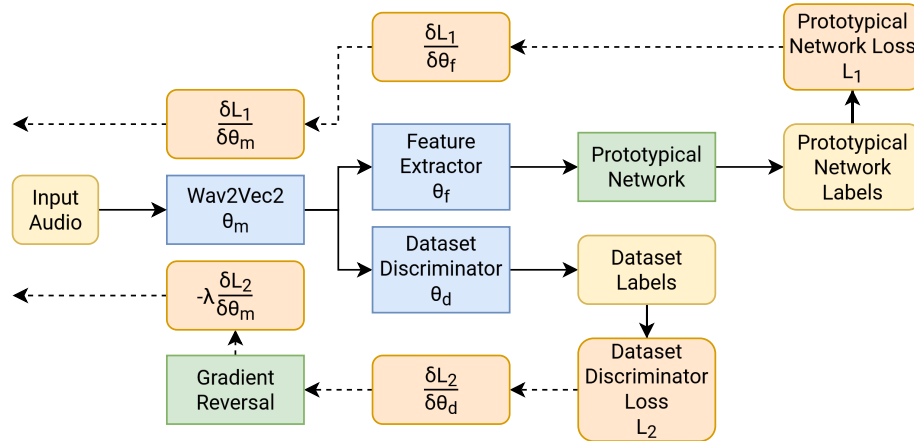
$\frac{\delta L_1}{\delta \theta_f}$

Prototypical Network Loss $L_1$

$\frac{\delta L_1}{\delta \theta_m}$

Input Audio

Wav2Vec2 $\theta_m$

Feature Extractor $\theta_f$

Prototypical Network

Prototypical Network Labels

Dataset Discriminator $\theta_d$

Dataset Labels

$-\lambda\frac{\delta L_2}{\delta \theta_m}$

Gradient Reversal

$\frac{\delta L_2}{\delta \theta_d}$

Dataset Discriminator Loss $L_2$